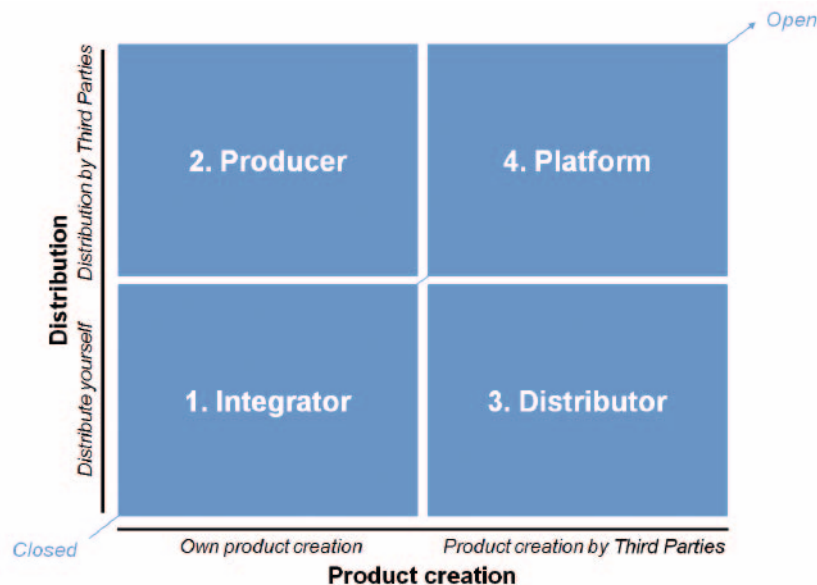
Open

Distribution

Distribution by Third Parties

Distribute yourself

2. Producer

4. Platform

1. Integrator

3. Distributor

Closed

Own product creation

Product creation by Third Parties

Product creation